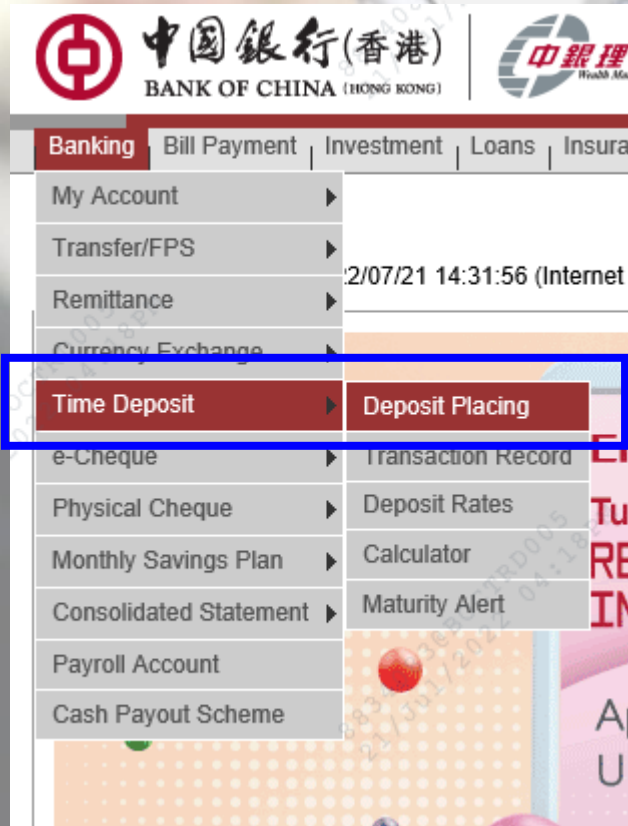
中国銀行(香港)
BANK OF CHINA (HONG KONG)

中銀理

Banking | Bill Payment | Investment | Loans | Insura

My Account
Transfer/FPS
Remittance
Currency Exchange
Time Deposit
e-Cheque
Physical Cheque
Monthly Savings Plan
Consolidated Statement
Payroll Account
Cash Payout Scheme

Deposit Placing
Transaction Record
Deposit Rates
Calculator
Maturity Alert

2/07/21 14:31:56 (Internet

E
Tu
RE
IN
Ap
U